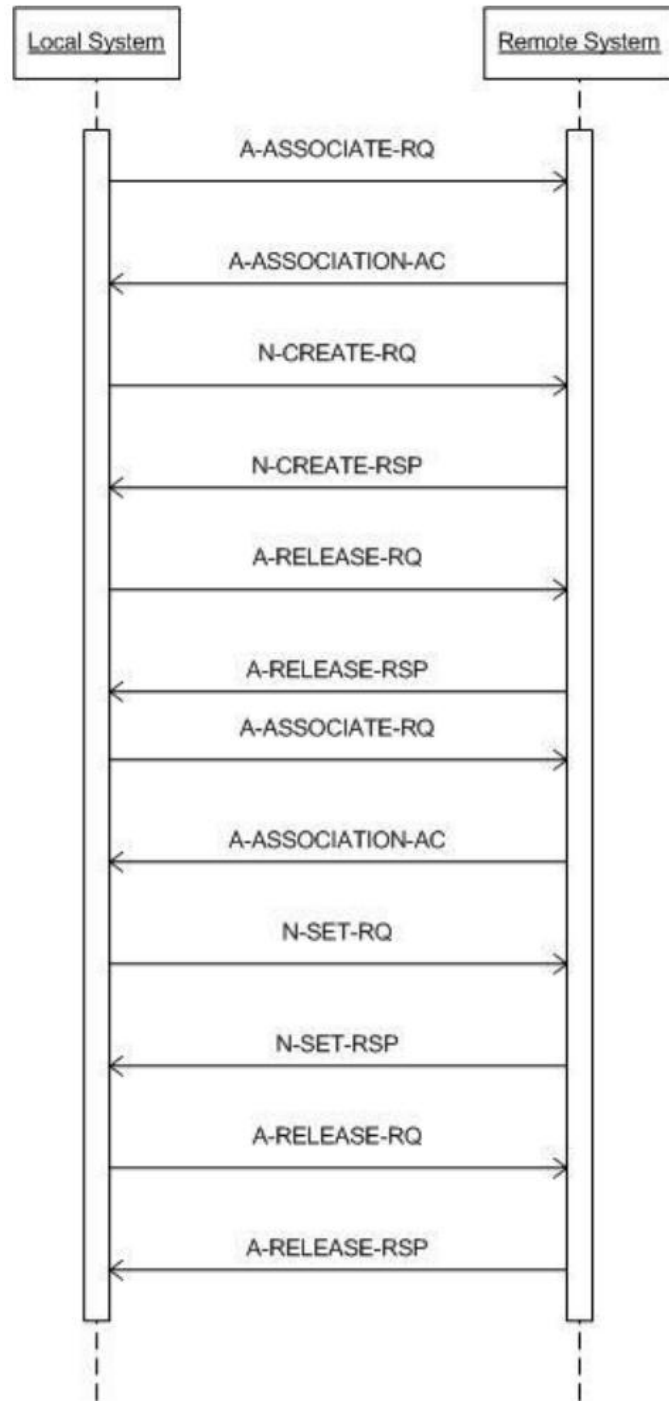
Local System

Remote System

A-ASSOCIATE-RQ

A-ASSOCIATION-AC

N-CREATE-RQ

N-CREATE-RSP

A-RELEASE-RQ

A-RELEASE-RSP

A-ASSOCIATE-RQ

A-ASSOCIATION-AC

N-SET-RQ

N-SET-RSP

A-RELEASE-RQ

A-RELEASE-RSP